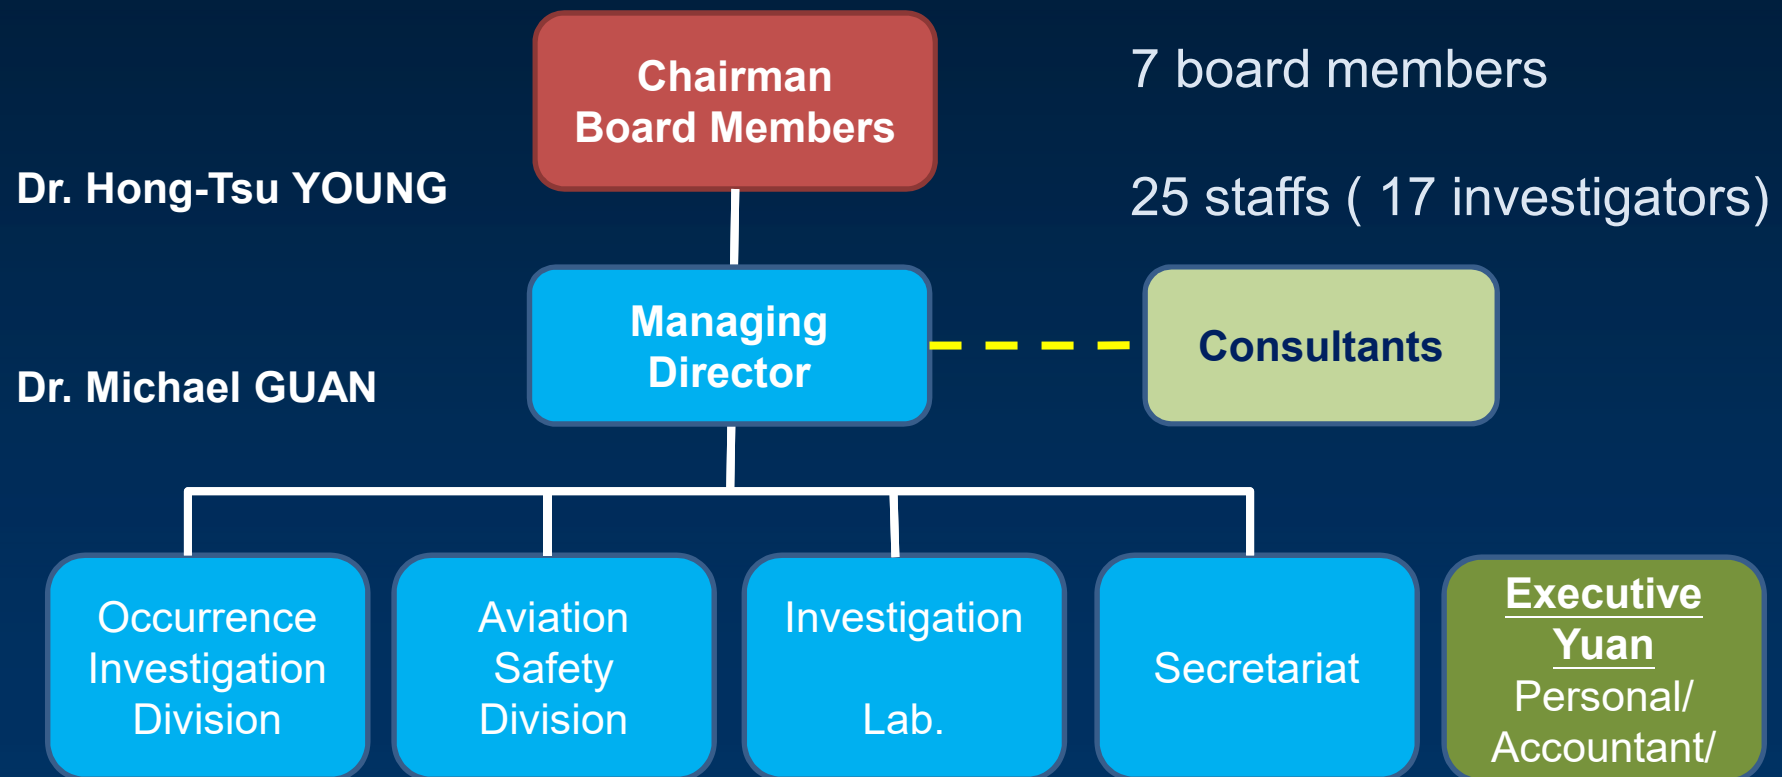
Chairman
Board Members

7 board members

Dr. Hong-Tsu YOUNG

25 staffs ( 17 investigators)

Managing Director

Consultants

Dr. Michael GUAN

Occurrence Investigation Division

Aviation Safety Division

Investigation

Lab.

Secretariat

Executive Yuan
Personal/ Accountant/